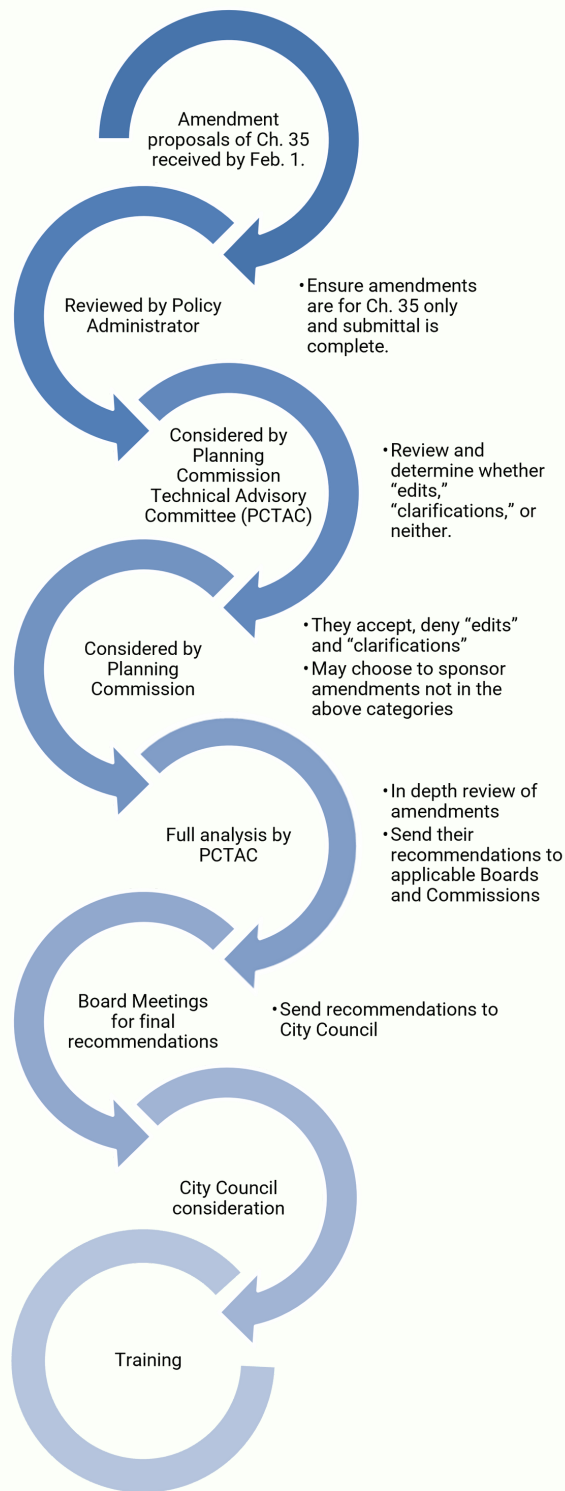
Amendment proposals of Ch. 35 received by Feb. 1.

Reviewed by Policy Administrator

• Ensure amendments are for Ch. 35 only and submittal is complete.

Considered by Planning Commission Technical Advisory Committee (PCTAC)

• Review and determine whether “edits,” “clarifications,” or neither.

Considered by Planning Commission

• They accept, deny “edits” and “clarifications”
• May choose to sponsor amendments not in the above categories

Full analysis by PCTAC

• In depth review of amendments
• Send their recommendations to applicable Boards and Commissions

Board Meetings for final recommendations

• Send recommendations to City Council

City Council consideration

Training